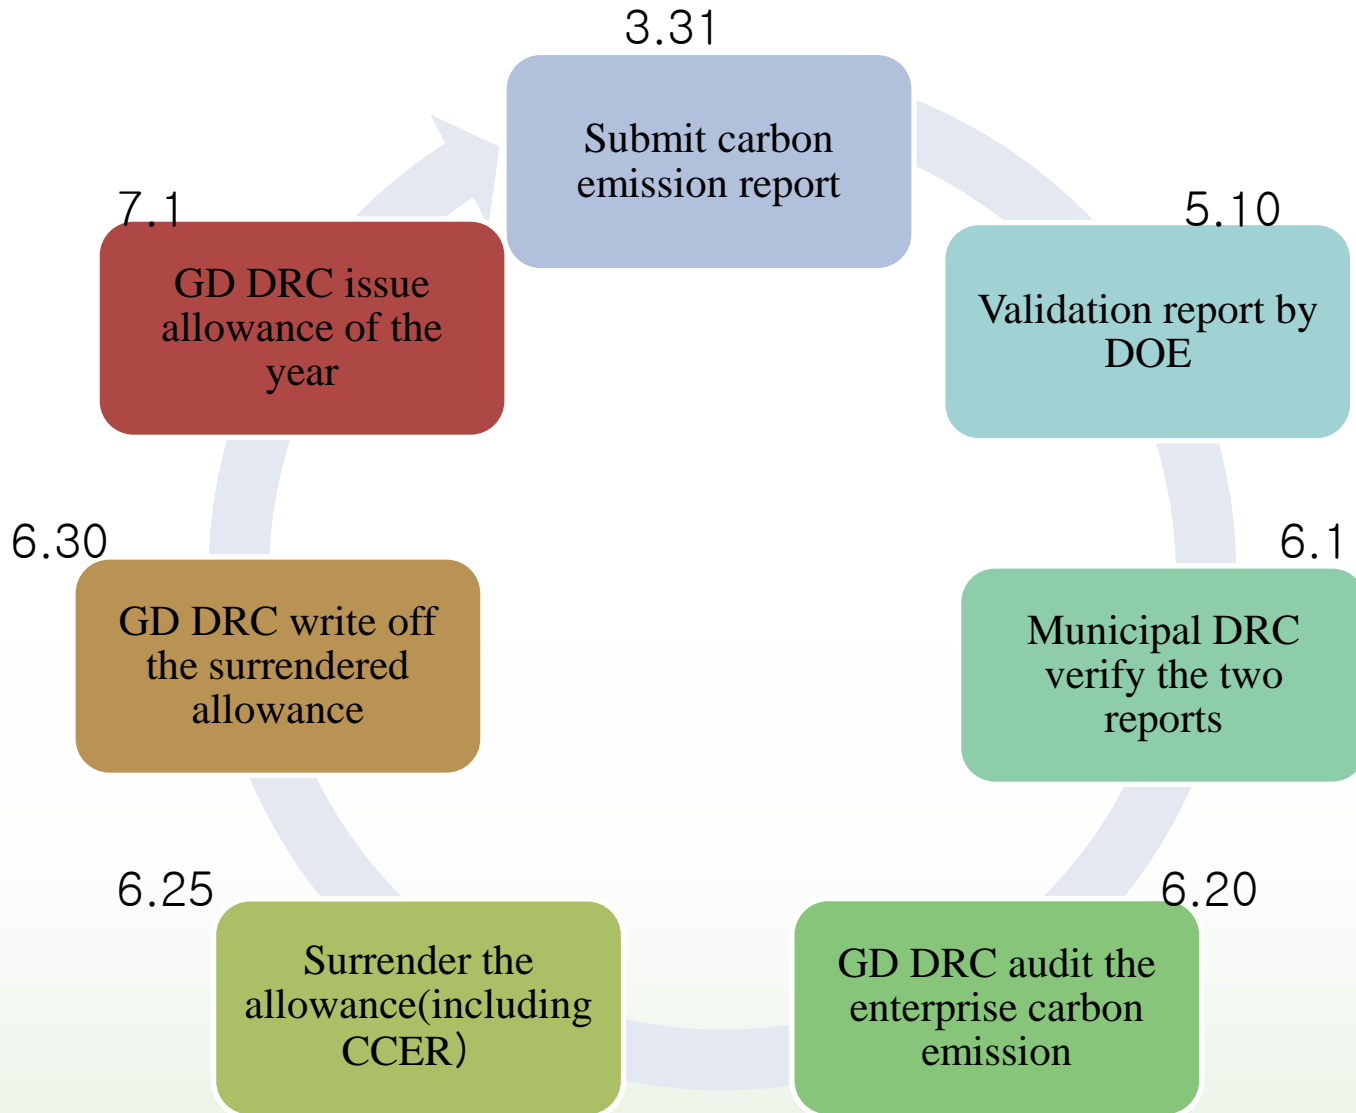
3.31

Submit carbon emission report

5.10

Validation report by DOE

6.1

Municipal DRC verify the two reports

6.20

GD DRC audit the enterprise carbon emission

6.25

Surrender the allowance(including CCER)

6.30

GD DRC write off the surrendered allowance

7.1

GD DRC issue allowance of the year